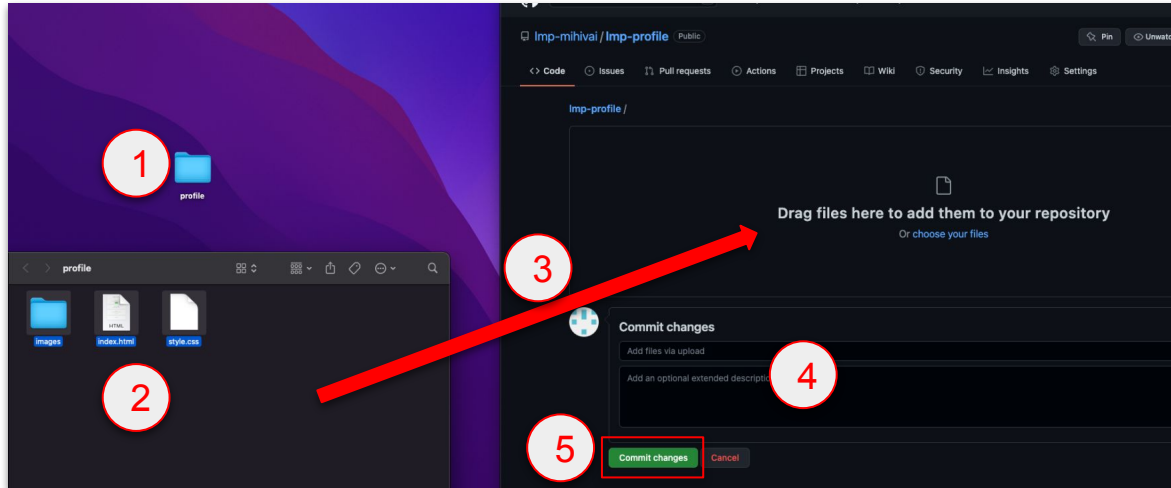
1

profile

profile

images

HTML

index.html

style.css

2

lmp-mihivai / lmp-profile Public

Pin

Unwatc

<> Code

Issues

Pull requests

Actions

Projects

Wiki

Security

Insights

Settings

lmp-profile /

Drag files here to add them to your repository

Or choose your files

3

Commit changes

Add files via upload

Add an optional extended descriptio

4

5

Commit changes

Cancel